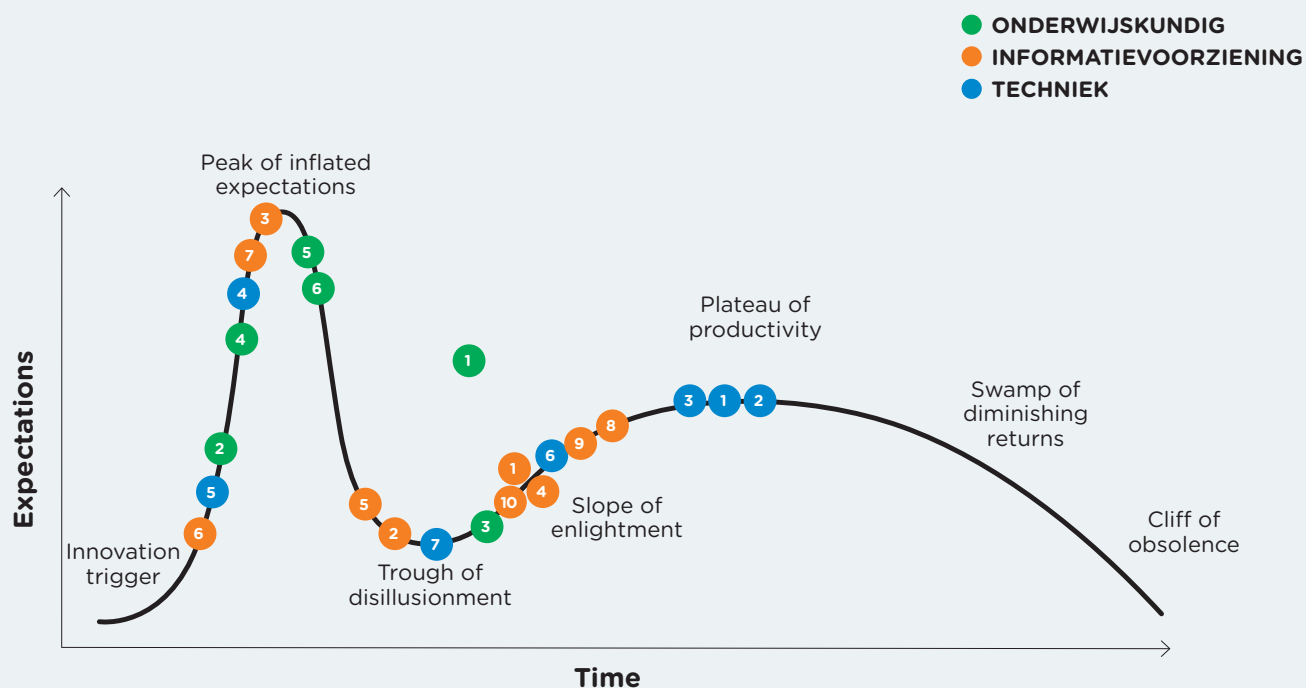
ONDERWIJSKUNDIG
INFORMATIEVOORZIENING
TECHNIEK

Peak of inflated expectations

3
7
4
4
5
6
1

Plateau of productivity

3 1 2

Swamp of diminishing returns

Expectations

2
5
6

Innovation trigger

5
2
7
3

Trough of disillusionment

1
6
9
8
10
4

Slope of enlightment

Cliff of obsolence

Time